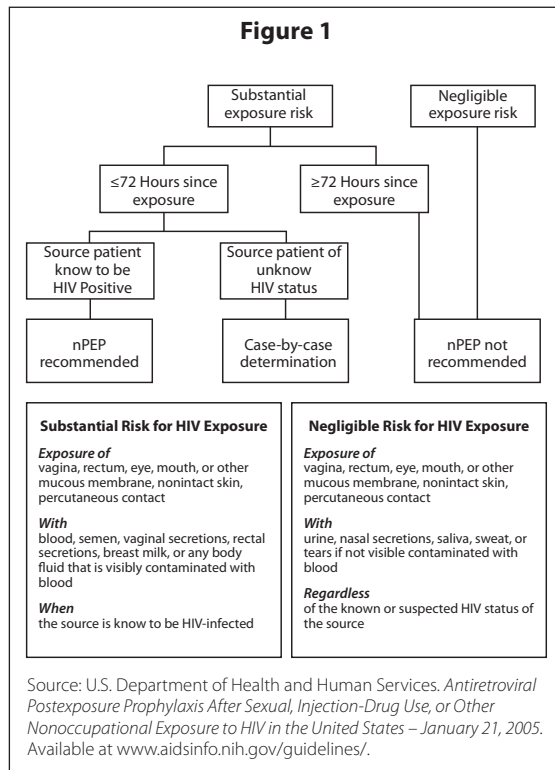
**Figure 1**

Substantial exposure risk

Negligible exposure risk

≤72 Hours since exposure

≥72 Hours since exposure

Source patient know to be HIV Positive

Source patient of unknow HIV status

nPEP recommended

Case-by-case determination

nPEP not recommended

**Substantial Risk for HIV Exposure**

*Exposure of*
vagina, rectum, eye, mouth, or other mucous membrane, nonintact skin, percutaneous contact

*With*
blood, semen, vaginal secretions, rectal secretions, breast milk, or any body fluid that is visibly contaminated with blood

*When*
the source is know to be HIV-infected

**Negligible Risk for HIV Exposure**

*Exposure of*
vagina, rectum, eye, mouth, or other mucous membrane, nonintact skin, percutaneous contact

*With*
urine, nasal secretions, saliva, sweat, or tears if not visible contaminated with blood

*Regardless*
of the known or suspected HIV status of the source

Source: U.S. Department of Health and Human Services. *Antiretroviral Postexposure Prophylaxis After Sexual, Injection-Drug Use, or Other Nonoccupational Exposure to HIV in the United States – January 21, 2005.* Available at www.aidsinfo.nih.gov/guidelines/.